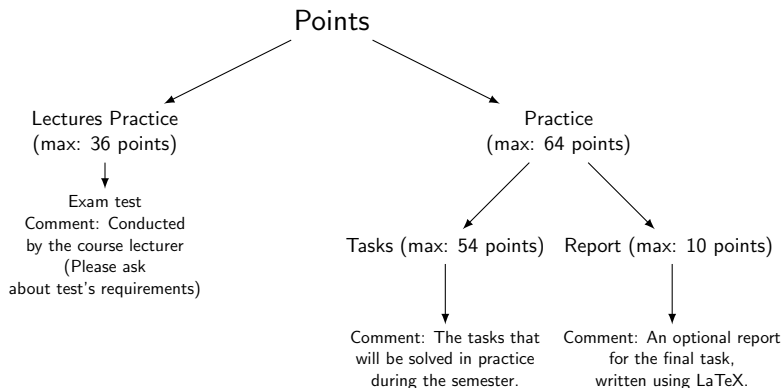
Points

Lectures Practice
(max: 36 points)

Exam test
Comment: Conducted by the course lecturer
(Please ask about test's requirements)

Practice
(max: 64 points)

Tasks (max: 54 points)

Comment: The tasks that will be solved in practice during the semester.

Report (max: 10 points)

Comment: An optional report for the final task, written using LaTeX.